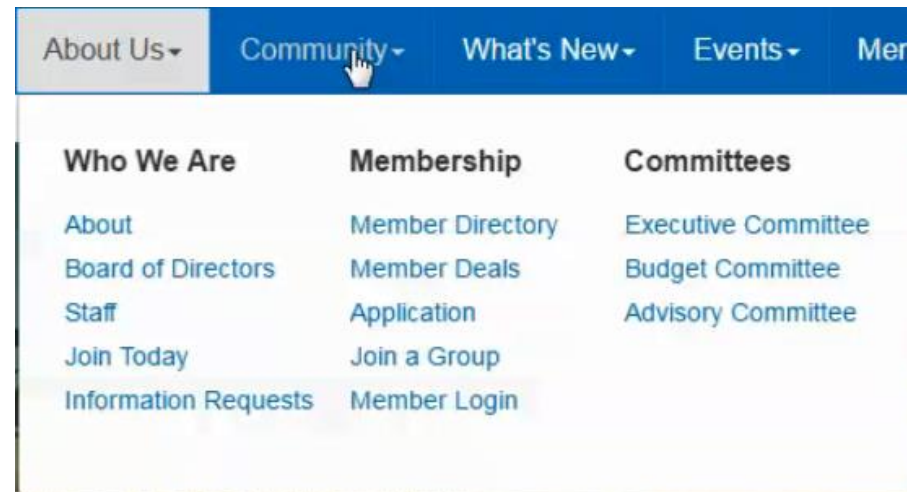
About Us▾ Community▾ What's New▾ Events▾ Mer

Who We Are

About
Board of Directors
Staff
Join Today
Information Requests

Membership

Member Directory
Member Deals
Application
Join a Group
Member Login

Committees

Executive Committee
Budget Committee
Advisory Committee